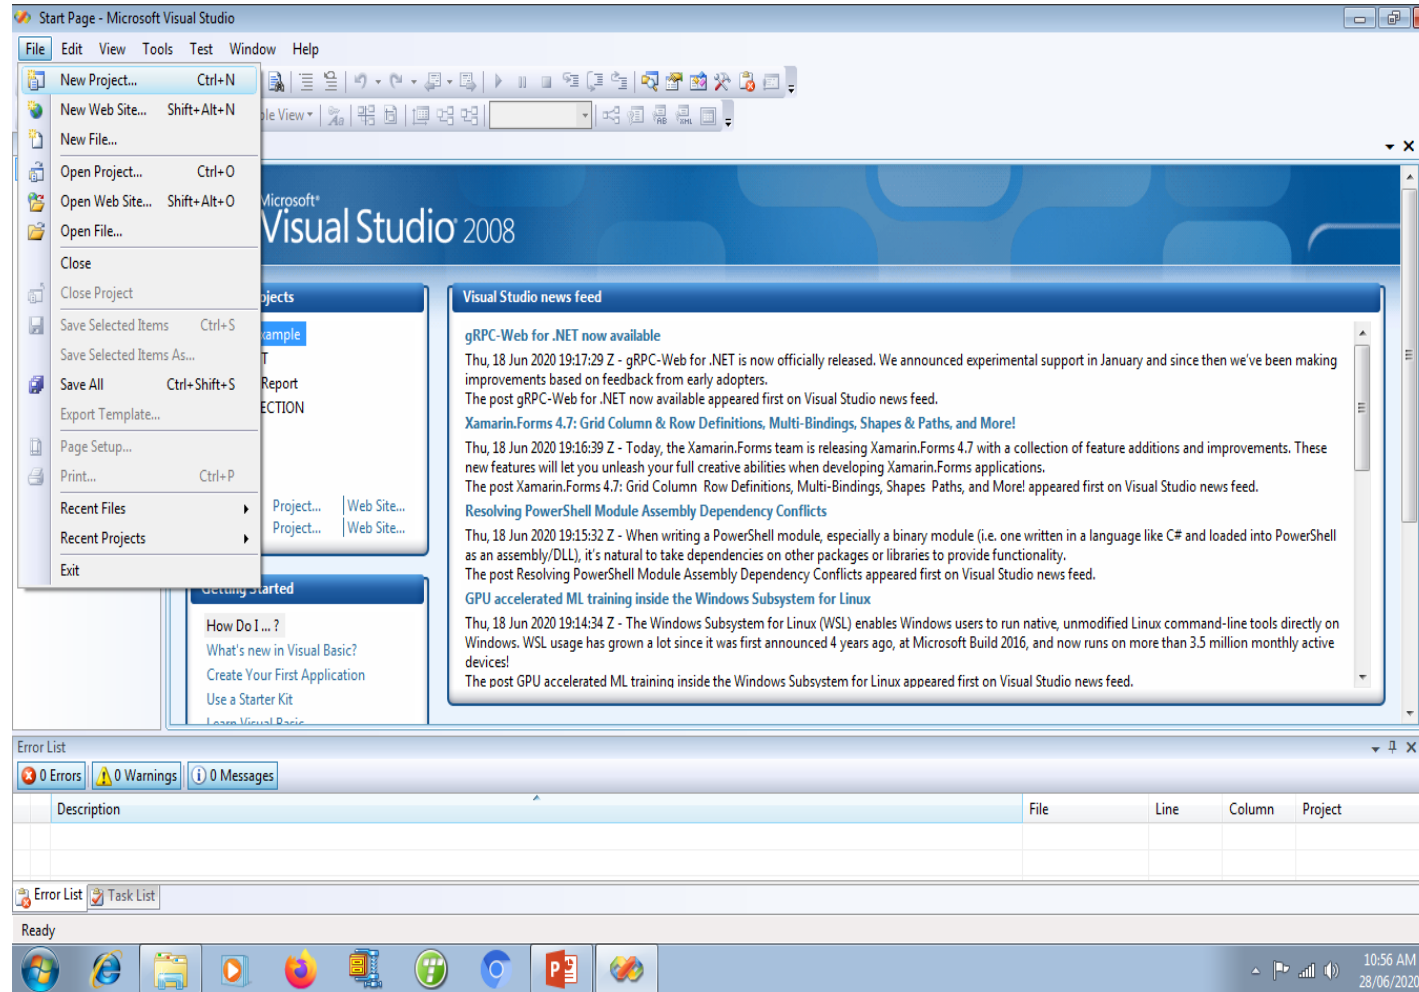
Start Page - Microsoft Visual Studio

File Edit View Tools Test Window Help

New Project... Ctrl+N
New Web Site... Shift+Alt+N
New File...
Open Project... Ctrl+O
Open Web Site... Shift+Alt+O
Open File...
Close
Close Project
Save Selected Items Ctrl+S
Save Selected Items As...
Save All Ctrl+Shift+S
Export Template...
Page Setup...
Print... Ctrl+P
Recent Files
Recent Projects
Exit

ble View

Microsoft® Visual Studio 2008

ojects
xample
T
Report
ECTION
Project... | Web Site...
Project... | Web Site...

Getting Started
How Do I ... ?
What's new in Visual Basic?
Create Your First Application
Use a Starter Kit
Learn Visual Basic

Visual Studio news feed

gRPC-Web for .NET now available
Thu, 18 Jun 2020 19:17:29 Z - gRPC-Web for .NET is now officially released. We announced experimental support in January and since then we've been making improvements based on feedback from early adopters.
The post gRPC-Web for .NET now available appeared first on Visual Studio news feed.

Xamarin.Forms 4.7: Grid Column & Row Definitions, Multi-Bindings, Shapes & Paths, and More!
Thu, 18 Jun 2020 19:16:39 Z - Today, the Xamarin.Forms team is releasing Xamarin.Forms 4.7 with a collection of feature additions and improvements. These new features will let you unleash your full creative abilities when developing Xamarin.Forms applications.
The post Xamarin.Forms 4.7: Grid Column Row Definitions, Multi-Bindings, Shapes Paths, and More! appeared first on Visual Studio news feed.

Resolving PowerShell Module Assembly Dependency Conflicts
Thu, 18 Jun 2020 19:15:32 Z - When writing a PowerShell module, especially a binary module (i.e. one written in a language like C# and loaded into PowerShell as an assembly/DLL), it's natural to take dependencies on other packages or libraries to provide functionality.
The post Resolving PowerShell Module Assembly Dependency Conflicts appeared first on Visual Studio news feed.

GPU accelerated ML training inside the Windows Subsystem for Linux
Thu, 18 Jun 2020 19:14:34 Z - The Windows Subsystem for Linux (WSL) enables Windows users to run native, unmodified Linux command-line tools directly on Windows. WSL usage has grown a lot since it was first announced 4 years ago, at Microsoft Build 2016, and now runs on more than 3.5 million monthly active devices!
The post GPU accelerated ML training inside the Windows Subsystem for Linux appeared first on Visual Studio news feed.

Error List
0 Errors | 0 Warnings | 0 Messages

| | Description | File | Line | Column | Project |
|---|---|---|---|---|---|

Error List | Task List

Ready

10:56 AM
28/06/2020